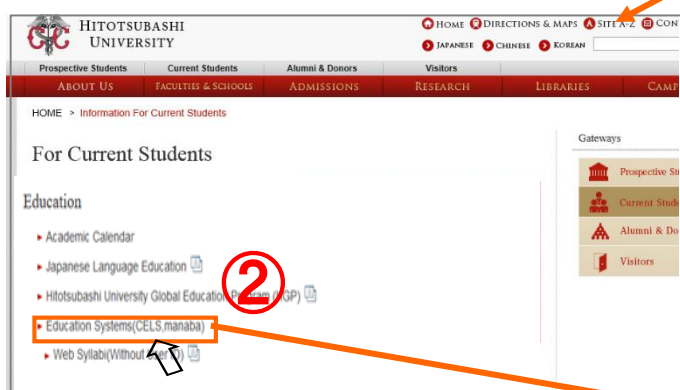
HITOTSUBASHI UNIVERSITY

HOME DIRECTIONS & MAPS SITE A-Z CON

JAPANESE CHINESE KOREAN

Prospective Students | Current Students | Alumni & Donors | Visitors

ABOUT US | FACULTIES & SCHOOLS | ADMISSIONS | RESEARCH | LIBRARIES | CAMP

HOME > Information For Current Students

For Current Students

Education

Academic Calendar

Japanese Language Education

Hitotsubashi University Global Education Pr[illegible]ram (HGP)

②

Education Systems(CELS,manaba)

Web Syllabi(Without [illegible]er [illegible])

Gateways

Prospective St

Current Stud

Alumni & Do

Visitors